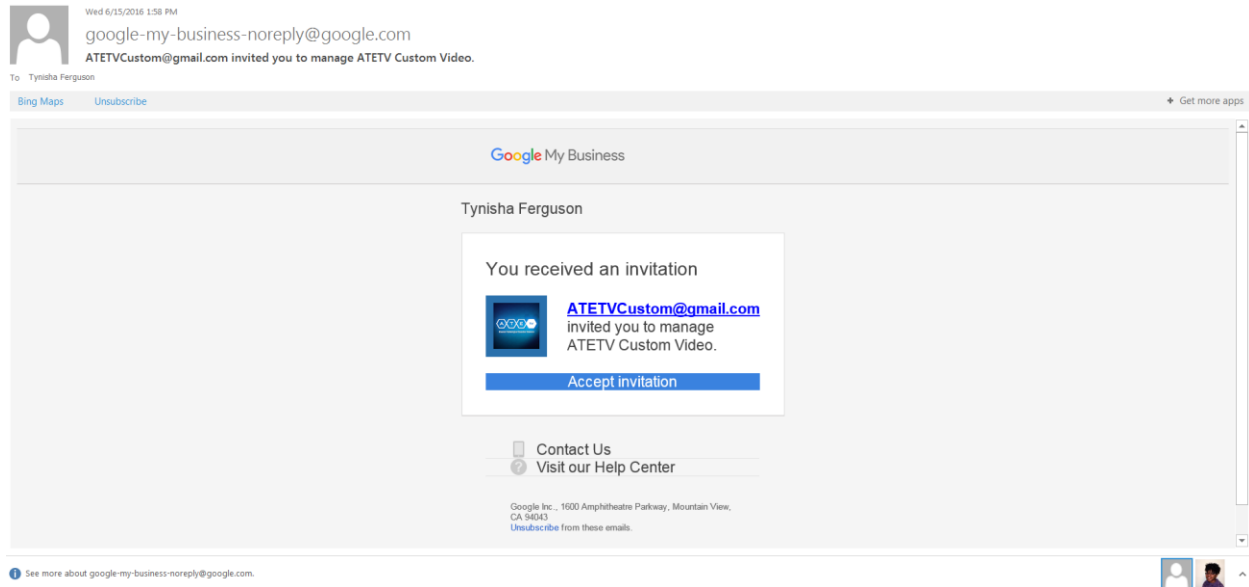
Wed 6/15/2016 1:58 PM

google-my-business-noreply@google.com

ATETVCustom@gmail.com invited you to manage ATETV Custom Video.

To Tynisha Ferguson

Bing Maps Unsubscribe

+ Get more apps

Google My Business

Tynisha Ferguson

You received an invitation

ATETVCustom@gmail.com invited you to manage ATETV Custom Video.

Accept invitation

Contact Us
Visit our Help Center

Google Inc., 1600 Amphitheatre Parkway, Mountain View, CA 94043
Unsubscribe from these emails.

See more about google-my-business-noreply@google.com.